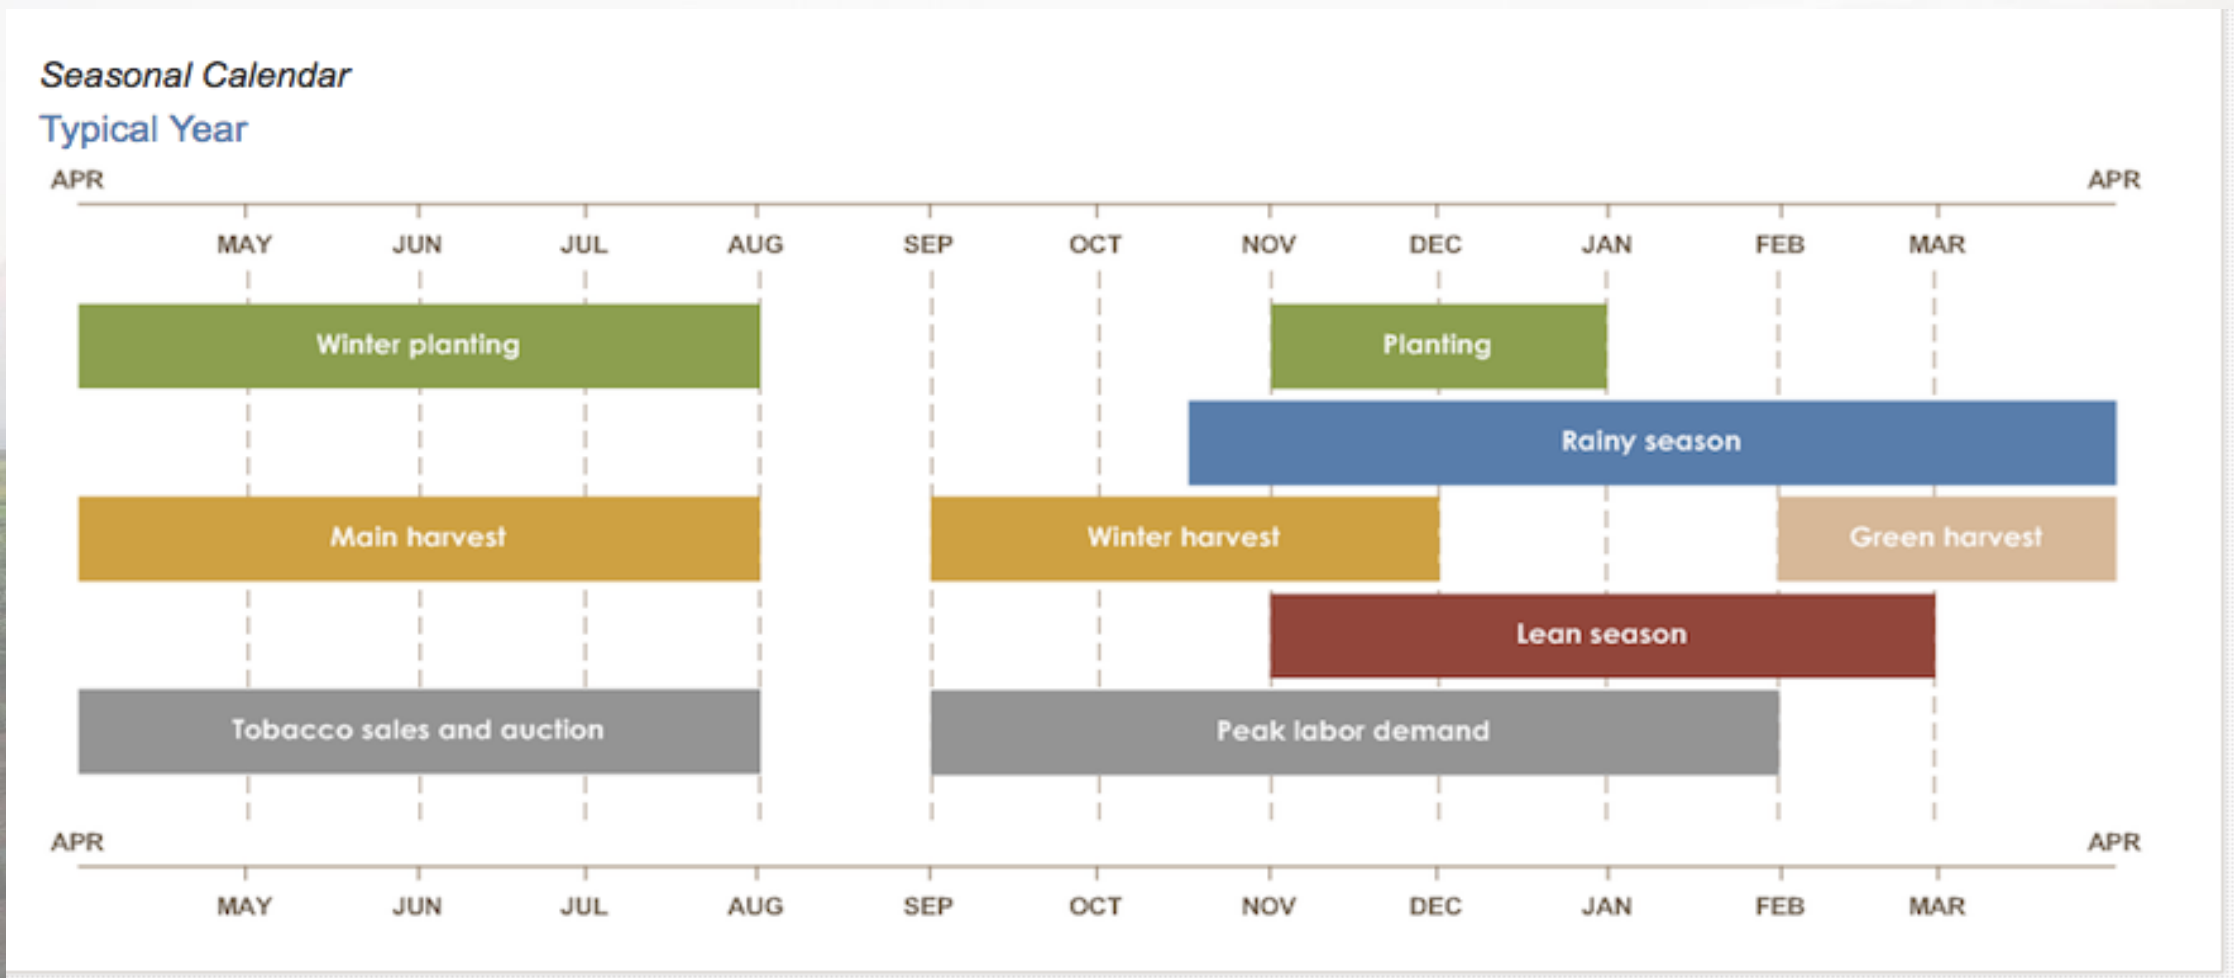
Seasonal Calendar
Typical Year

APR APR

MAY JUN JUL AUG SEP OCT NOV DEC JAN FEB MAR

Winter planting
Planting
Rainy season
Main harvest
Winter harvest
Green harvest
Lean season
Tobacco sales and auction
Peak labor demand

APR APR

MAY JUN JUL AUG SEP OCT NOV DEC JAN FEB MAR